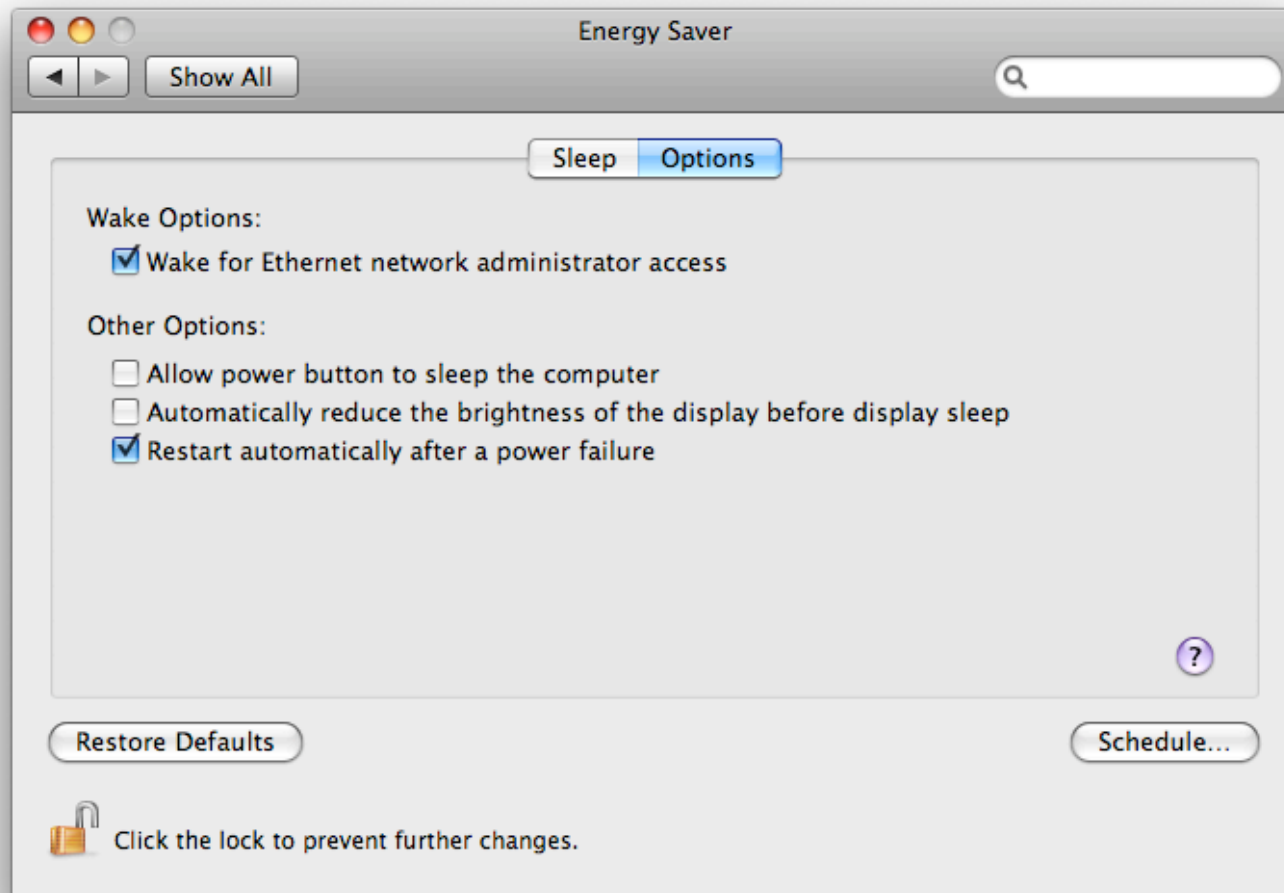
Energy Saver

Show All

Sleep Options

Wake Options:

Wake for Ethernet network administrator access

Other Options:

Allow power button to sleep the computer

Automatically reduce the brightness of the display before display sleep

Restart automatically after a power failure

?

Restore Defaults

Schedule...

Click the lock to prevent further changes.